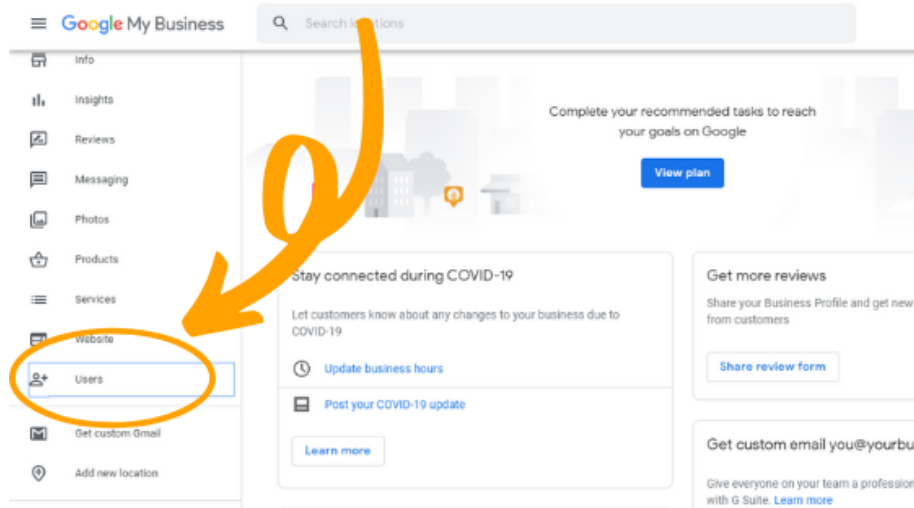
Google My Business

Search lo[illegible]tions

Info
Insights
Reviews
Messaging
Photos
Products
Services
Website
Users
Get custom Gmail
Add new location

Complete your recommended tasks to reach your goals on Google

View plan

Stay connected during COVID-19

Let customers know about any changes to your business due to COVID-19

Update business hours

Post your COVID-19 update

Learn more

Get more reviews

Share your Business Profile and get new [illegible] from customers

Share review form

Get custom email you@yourbu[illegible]

Give everyone on your team a professio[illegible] with G Suite. Learn more